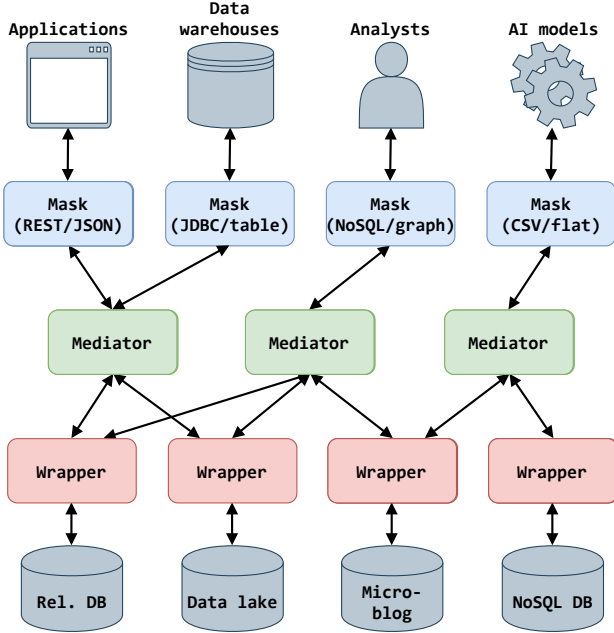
Applications

Data warehouses

Analysts

AI models

Mask (REST/JSON)

Mask (JDBC/table)

Mask (NoSQL/graph)

Mask (CSV/flat)

Mediator

Mediator

Mediator

Wrapper

Wrapper

Wrapper

Wrapper

Rel. DB

Data lake

Micro-blog

NoSQL DB